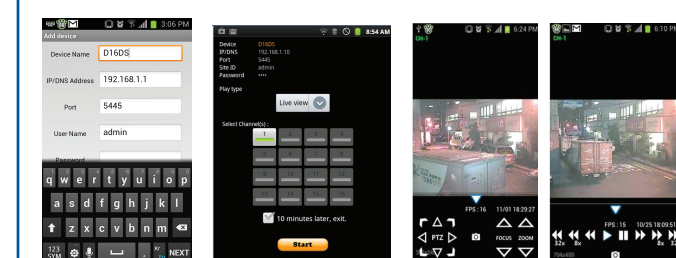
3:06 PM
Add device
Device Name D16DS
IP/DNS Address 192.168.1.1
Port 5445
User Name admin
Password
q w e r t y u i o p
a s d f g h j k l
z x c v b n m
123 SYM
NEXT

8:54 AM
Device D16DS
IP/DNS 192.168.1.10
Port 5445
Site ID admin
Password ••••
Play type
Live view
Select Channel(s) :
1 2 3 4
5 6 7 8
9 10 11 12
13 14 15 16
10 minutes later, exit.
Start

6:24 PM
CH-1
FPS : 16 11/01 18:29:27
PTZ
FOCUS ZOOM

6:10 PM
CH-1
FPS : 15 10/25 18:09:51
32x 8x 8x 32x
704x480